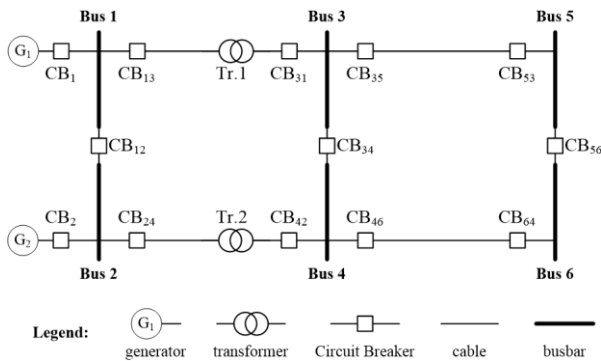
Bus 1

Bus 3

Bus 5

$G_1$

$CB_1$

$CB_{13}$

Tr.1

$CB_{31}$

$CB_{35}$

$CB_{53}$

$CB_{12}$

$CB_{34}$

$CB_{56}$

$CB_2$

$CB_{24}$

Tr.2

$CB_{42}$

$CB_{46}$

$CB_{64}$

$G_2$

Bus 2

Bus 4

Bus 6

Legend:

$G_1$

generator

transformer

Circuit Breaker

cable

busbar